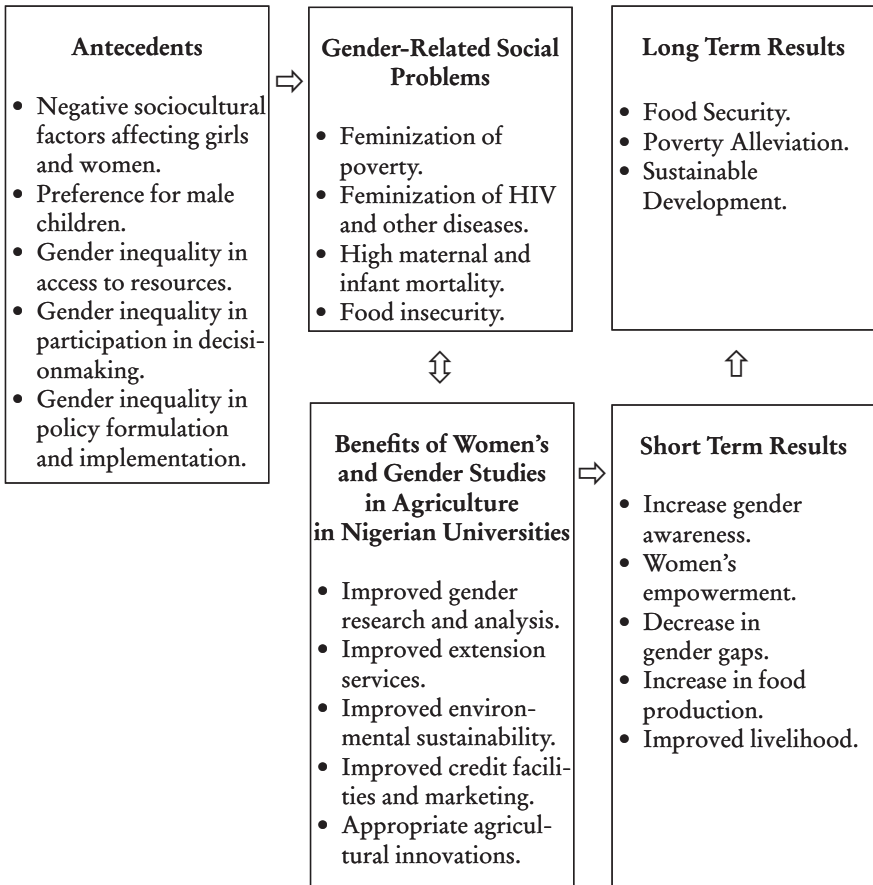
**Antecedents**

- Negative sociocultural factors affecting girls and women.
- Preference for male children.
- Gender inequality in access to resources.
- Gender inequality in participation in decisionmaking.
- Gender inequality in policy formulation and implementation.

**Gender-Related Social Problems**

- Feminization of poverty.
- Feminization of HIV and other diseases.
- High maternal and infant mortality.
- Food insecurity.

**Long Term Results**

- Food Security.
- Poverty Alleviation.
- Sustainable Development.

**Benefits of Women's and Gender Studies in Agriculture in Nigerian Universities**

- Improved gender research and analysis.
- Improved extension services.
- Improved environmental sustainability.
- Improved credit facilities and marketing.
- Appropriate agricultural innovations.

**Short Term Results**

- Increase gender awareness.
- Women's empowerment.
- Decrease in gender gaps.
- Increase in food production.
- Improved livelihood.